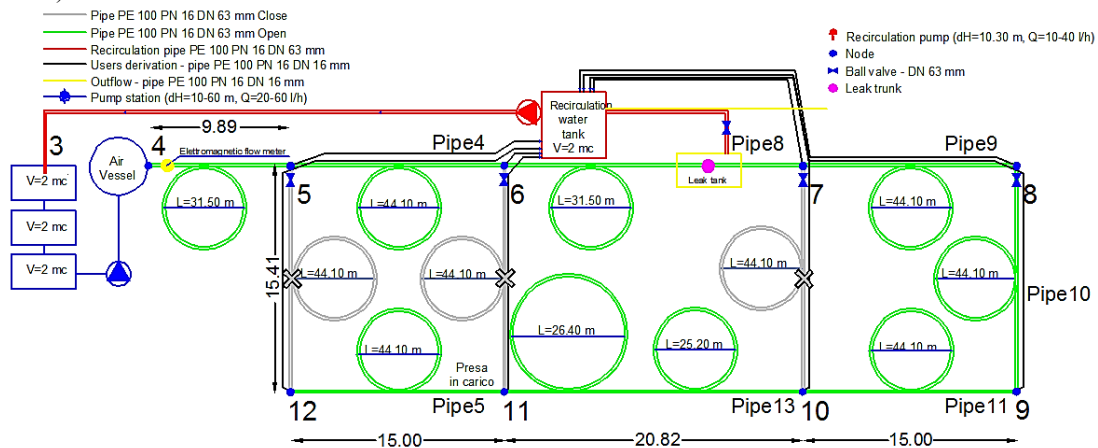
Pipe PE 100 PN 16 DN 63 mm Close
Pipe PE 100 PN 16 DN 63 mm Open
Recirculation pipe PE 100 PN 16 DN 63 mm
Users derivation - pipe PE 100 PN 16 DN 16 mm
Outflow - pipe PE 100 PN 16 DN 16 mm
Pump station (dH=10-60 m, Q=20-60 l/h)

Recirculation pump (dH=10.30 m, Q=10-40 l/h)
Node
Ball valve - DN 63 mm
Leak trunk

Recirculation water tank V=2 mc

3
V=2 mc
V=2 mc
V=2 mc
Air Vessel
4
9.89
Elettromagnetic flow meter
Pipe4
Pipe8
Leak tank
Pipe9
5
6
7
8
L=31.50 m
L=44.10 m
L=31.50 m
L=44.10 m
15.41
L=44.10 m
L=44.10 m
L=44.10 m
L=44.10 m
Pipe10
L=26.40 m
L=44.10 m
L=25.20 m
L=44.10 m
Presa in carico
12
Pipe5
11
Pipe13
10
Pipe11
9
15.00
20.82
15.00